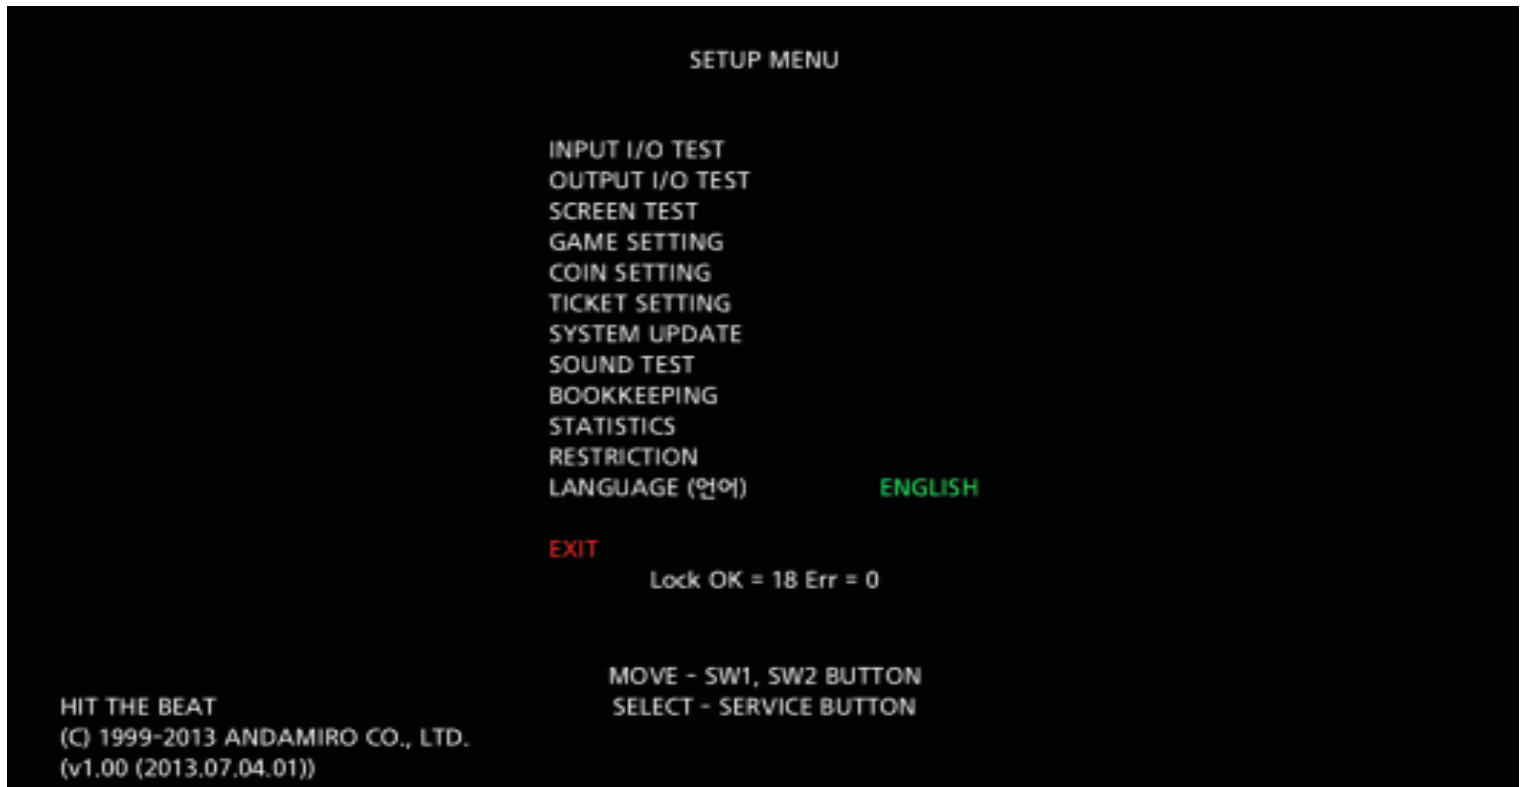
SETUP MENU

INPUT I/O TEST
OUTPUT I/O TEST
SCREEN TEST
GAME SETTING
COIN SETTING
TICKET SETTING
SYSTEM UPDATE
SOUND TEST
BOOKKEEPING
STATISTICS
RESTRICTION
LANGUAGE (언어) ENGLISH

EXIT
Lock OK = 18 Err = 0

MOVE - SW1, SW2 BUTTON
SELECT - SERVICE BUTTON

HIT THE BEAT
(C) 1999-2013 ANDAMIRO CO., LTD.
(v1.00 (2013.07.04.01))